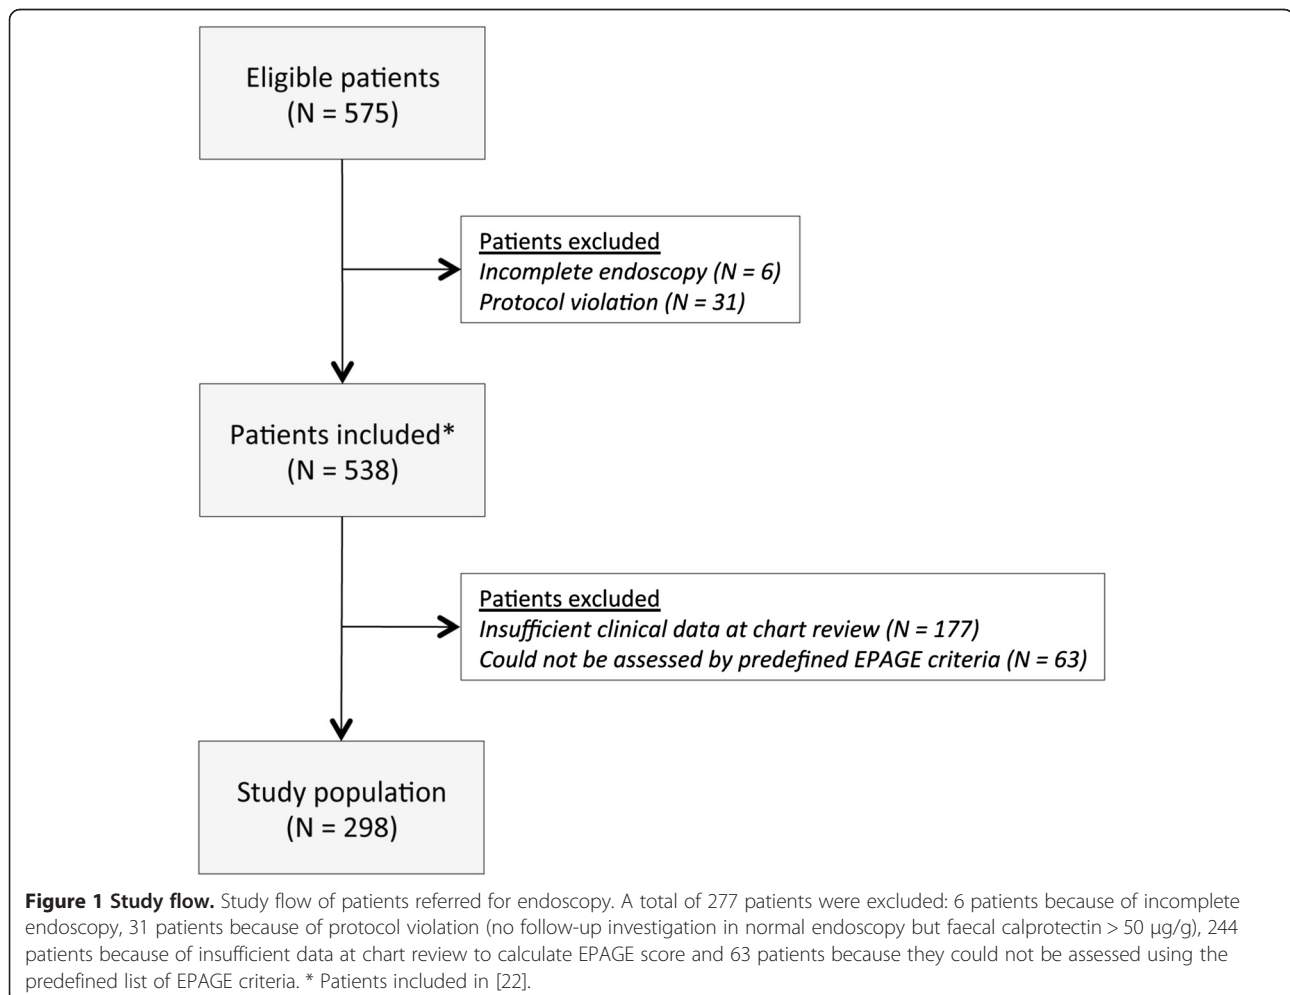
Eligible patients
(N = 575)

Patients excluded
*Incomplete endoscopy (N = 6)*
*Protocol violation (N = 31)*

Patients included*
(N = 538)

Patients excluded
*Insufficient clinical data at chart review (N = 177)*
*Could not be assessed by predefined EPAGE criteria (N = 63)*

Study population
(N = 298)

**Figure 1 Study flow.** Study flow of patients referred for endoscopy. A total of 277 patients were excluded: 6 patients because of incomplete endoscopy, 31 patients because of protocol violation (no follow-up investigation in normal endoscopy but faecal calprotectin > 50 µg/g), 244 patients because of insufficient data at chart review to calculate EPAGE score and 63 patients because they could not be assessed using the predefined list of EPAGE criteria. * Patients included in [22].